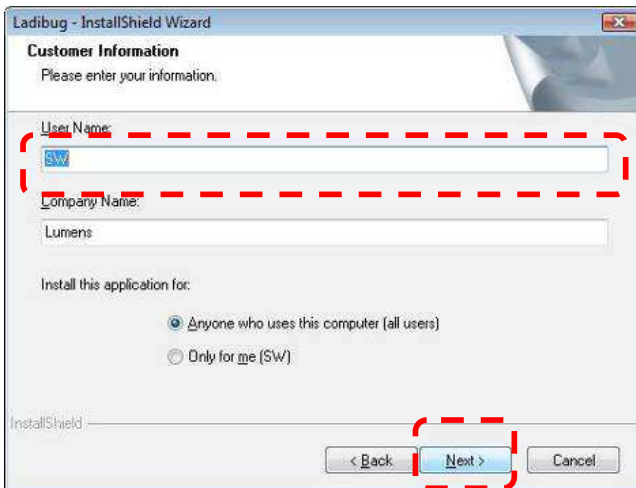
Ladibug - InstallShield Wizard

Customer Information
Please enter your information.

User Name:
SW

Company Name:
Lumens

Install this application for:

Anyone who uses this computer (all users)

Only for me (SW)

InstallShield

< Back
Next >
Cancel